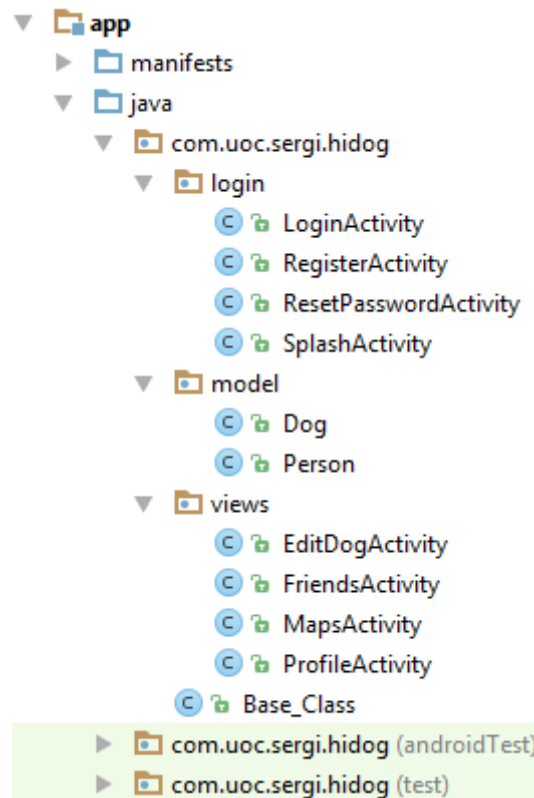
app
manifests
java
com.uoc.sergi.hidog
login
LoginActivity
RegisterActivity
ResetPasswordActivity
SplashActivity
model
Dog
Person
views
EditDogActivity
FriendsActivity
MapsActivity
ProfileActivity
Base_Class
com.uoc.sergi.hidog (androidTest)
com.uoc.sergi.hidog (test)